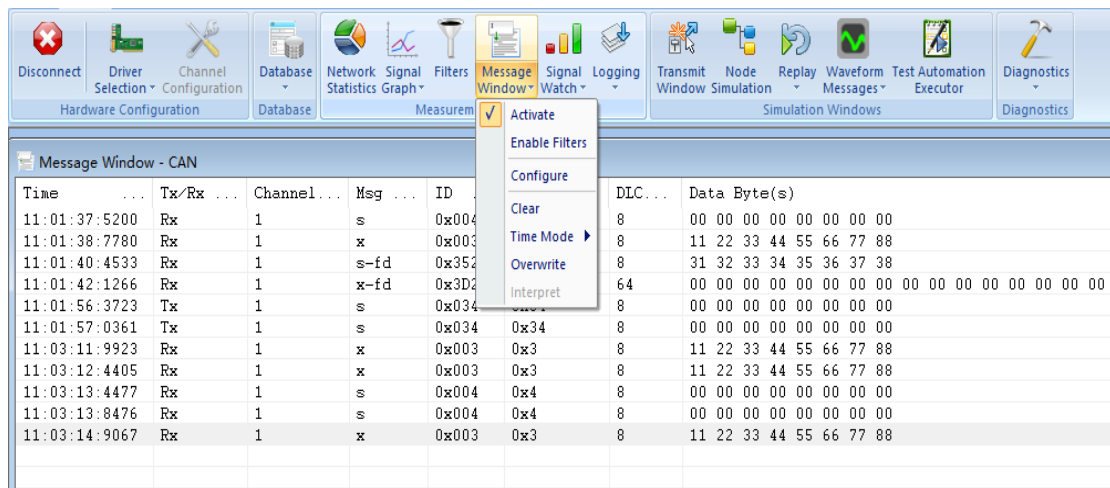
Disconnect Driver Selection Channel Configuration
Hardware Configuration
Database
Database
Network Statistics Signal Graph Filters Message Window Signal Watch Logging
Measurem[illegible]
Transmit Window Node Simulation Replay Waveform Messages Test Automation Executor
Simulation Windows
Diagnostics
Diagnostics

Activate
Enable Filters
Configure
Clear
Time Mode
Overwrite
Interpret

Message Window - CAN

| Time ... | Tx/Rx ... | Channel... | Msg ... | ID | | DLC... | Data Byte(s) |
|---|---|---|---|---|---|---|---|
| 11:01:37:5200 | Rx | 1 | s | 0x004 | | 8 | 00 00 00 00 00 00 00 00 |
| 11:01:38:7780 | Rx | 1 | x | 0x003 | | 8 | 11 22 33 44 55 66 77 88 |
| 11:01:40:4533 | Rx | 1 | s-fd | 0x352 | | 8 | 31 32 33 34 35 36 37 38 |
| 11:01:42:1266 | Rx | 1 | x-fd | 0x3D2 | | 64 | 00 00 00 00 00 00 00 00 00 00 00 00 00 00 00 00 |
| 11:01:56:3723 | Tx | 1 | s | 0x034 | | 8 | 00 00 00 00 00 00 00 00 |
| 11:01:57:0361 | Tx | 1 | s | 0x034 | 0x34 | 8 | 00 00 00 00 00 00 00 00 |
| 11:03:11:9923 | Rx | 1 | x | 0x003 | 0x3 | 8 | 11 22 33 44 55 66 77 88 |
| 11:03:12:4405 | Rx | 1 | x | 0x003 | 0x3 | 8 | 11 22 33 44 55 66 77 88 |
| 11:03:13:4477 | Rx | 1 | s | 0x004 | 0x4 | 8 | 00 00 00 00 00 00 00 00 |
| 11:03:13:8476 | Rx | 1 | s | 0x004 | 0x4 | 8 | 00 00 00 00 00 00 00 00 |
| 11:03:14:9067 | Rx | 1 | x | 0x003 | 0x3 | 8 | 11 22 33 44 55 66 77 88 |